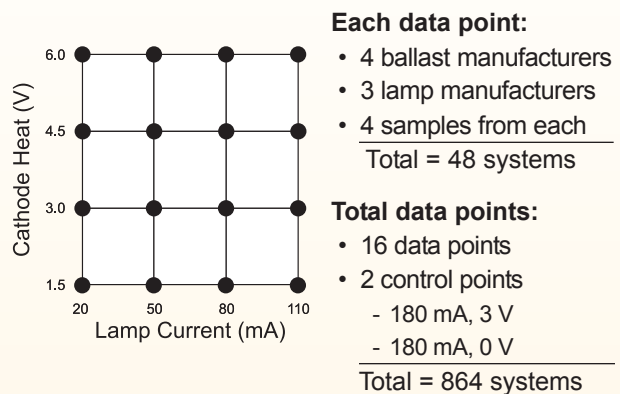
Cathode Heat (V)

6.0
4.5
3.0
1.5

20 50 80 110

Lamp Current (mA)

**Each data point:**

- 4 ballast manufacturers
- 3 lamp manufacturers
- 4 samples from each

Total = 48 systems

**Total data points:**

- 16 data points
- 2 control points
  - 180 mA, 3 V
  - 180 mA, 0 V

Total = 864 systems